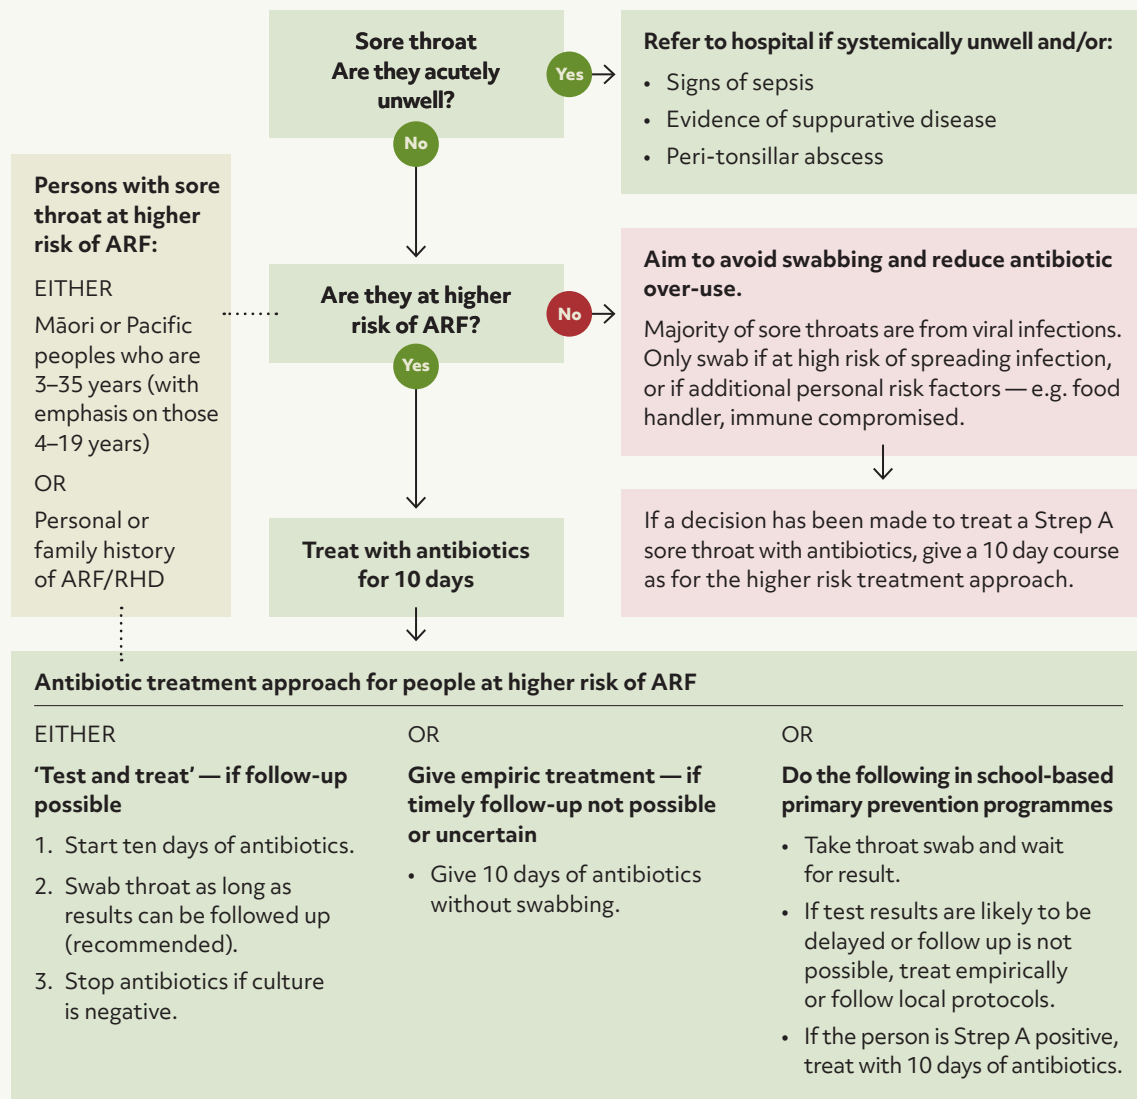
Sore throat
Are they acutely unwell?

Yes

Refer to hospital if systemically unwell and/or:
• Signs of sepsis
• Evidence of suppurative disease
• Peri-tonsillar abscess

No

Persons with sore throat at higher risk of ARF:

EITHER

Māori or Pacific peoples who are 3–35 years (with emphasis on those 4–19 years)

OR

Personal or family history of ARF/RHD

Are they at higher risk of ARF?

No

Aim to avoid swabbing and reduce antibiotic over-use.

Majority of sore throats are from viral infections. Only swab if at high risk of spreading infection, or if additional personal risk factors — e.g. food handler, immune compromised.

If a decision has been made to treat a Strep A sore throat with antibiotics, give a 10 day course as for the higher risk treatment approach.

Yes

Treat with antibiotics for 10 days

Antibiotic treatment approach for people at higher risk of ARF

EITHER

'Test and treat' — if follow-up possible

1. Start ten days of antibiotics.
2. Swab throat as long as results can be followed up (recommended).
3. Stop antibiotics if culture is negative.

OR

Give empiric treatment — if timely follow-up not possible or uncertain

• Give 10 days of antibiotics without swabbing.

OR

Do the following in school-based primary prevention programmes

• Take throat swab and wait for result.
• If test results are likely to be delayed or follow up is not possible, treat empirically or follow local protocols.
• If the person is Strep A positive, treat with 10 days of antibiotics.